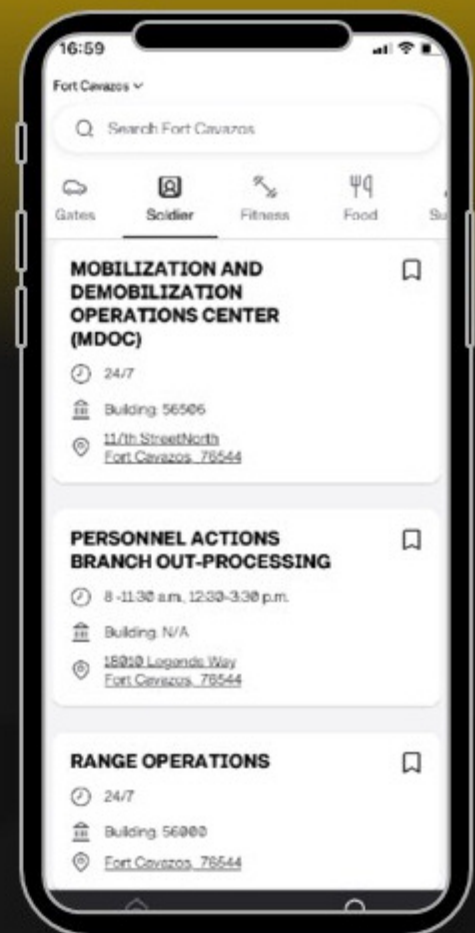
16:59

Fort Cavazos

Search Fort Cavazos

Gates Soldier Fitness Food Su

MOBILIZATION AND DEMOBILIZATION OPERATIONS CENTER (MDOC)

24/7

Building 56506

11/th StreetNorth Fort Cavazos, 76544

PERSONNEL ACTIONS BRANCH OUT-PROCESSING

8 -11:30 a.m, 12:30-3:30 p.m.

Building N/A

18010 Logando Way Fort Cavazos, 76544

RANGE OPERATIONS

24/7

Building 56000

Fort Cavazos, 76544